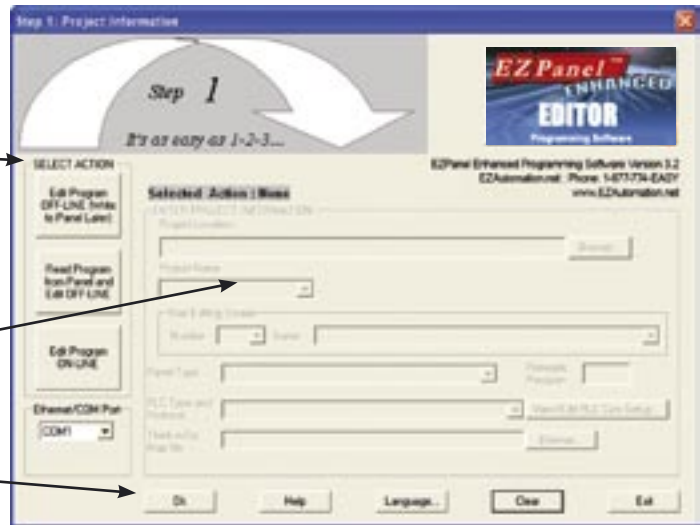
Step 1: Project Information

Step 1

It's as easy as 1-2-3...

EZPanel ENHANCED EDITOR Programming Software

SELECT ACTION

Edit Program OFF-LINE (Write to Panel Later)

Read Program from Panel and Edit OFF-LINE

Edit Program ON-LINE

Ethernet/COM Port

COM1

EZPanel Enhanced Programming Software Version 3.2
EZAutomation.net : Phone: 1-877-774-EASY
www.EZAutomation.net

Selected Action : None

ENTER PROJECT INFORMATION

Project Location

Browse...

Project Name

Panel Type

PLC Type and Protocol

Ok

Help

Language...

Close

Exit